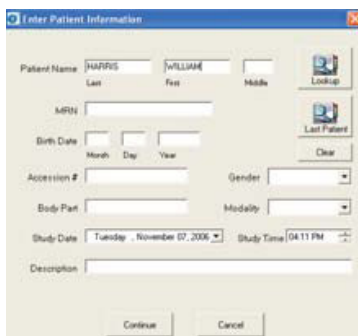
Enter Patient Information

Patient Name HARRIS WILLIAM
Last First Middle

Lookup

MRN

Last Patient

Birth Date
Month Day Year

Clear

Accession # Gender

Body Part Modality

Study Date Tuesday , November 07, 2006 Study Time 04:11 PM

Description

Continue Cancel